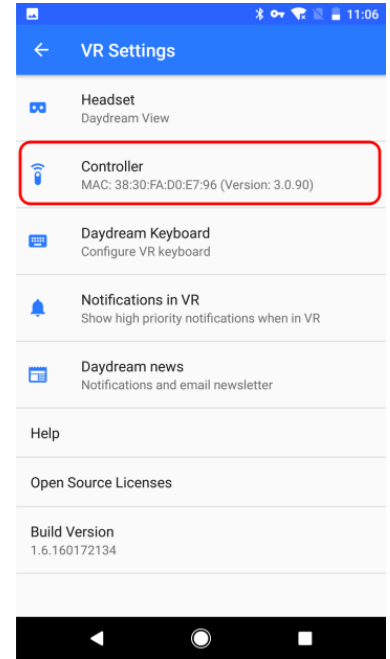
11:06

VR Settings

Headset
Daydream View

Controller
MAC: 38:30:FA:D0:E7:96 (Version: 3.0.90)

Daydream Keyboard
Configure VR keyboard

Notifications in VR
Show high priority notifications when in VR

Daydream news
Notifications and email newsletter

Help

Open Source Licenses

Build Version
1.6.160172134